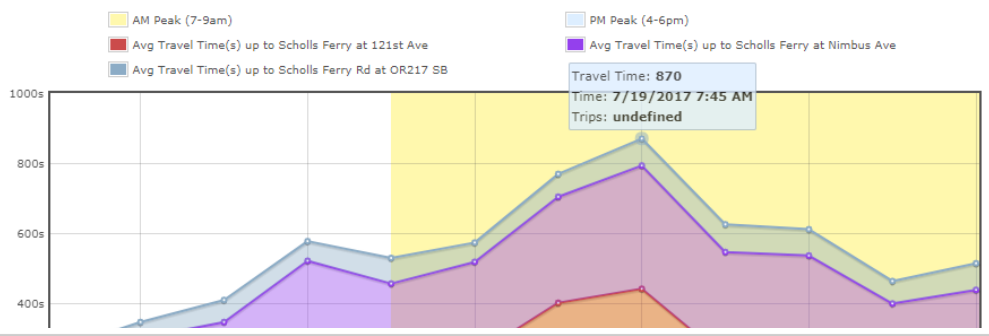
AM Peak (7-9am)
PM Peak (4-6pm)
Avg Travel Time(s) up to Scholls Ferry at 121st Ave
Avg Travel Time(s) up to Scholls Ferry at Nimbus Ave
Avg Travel Time(s) up to Scholls Ferry Rd at OR217 SB

Travel Time: 870
Time: 7/19/2017 7:45 AM
Trips: undefined

1000s
800s
600s
400s